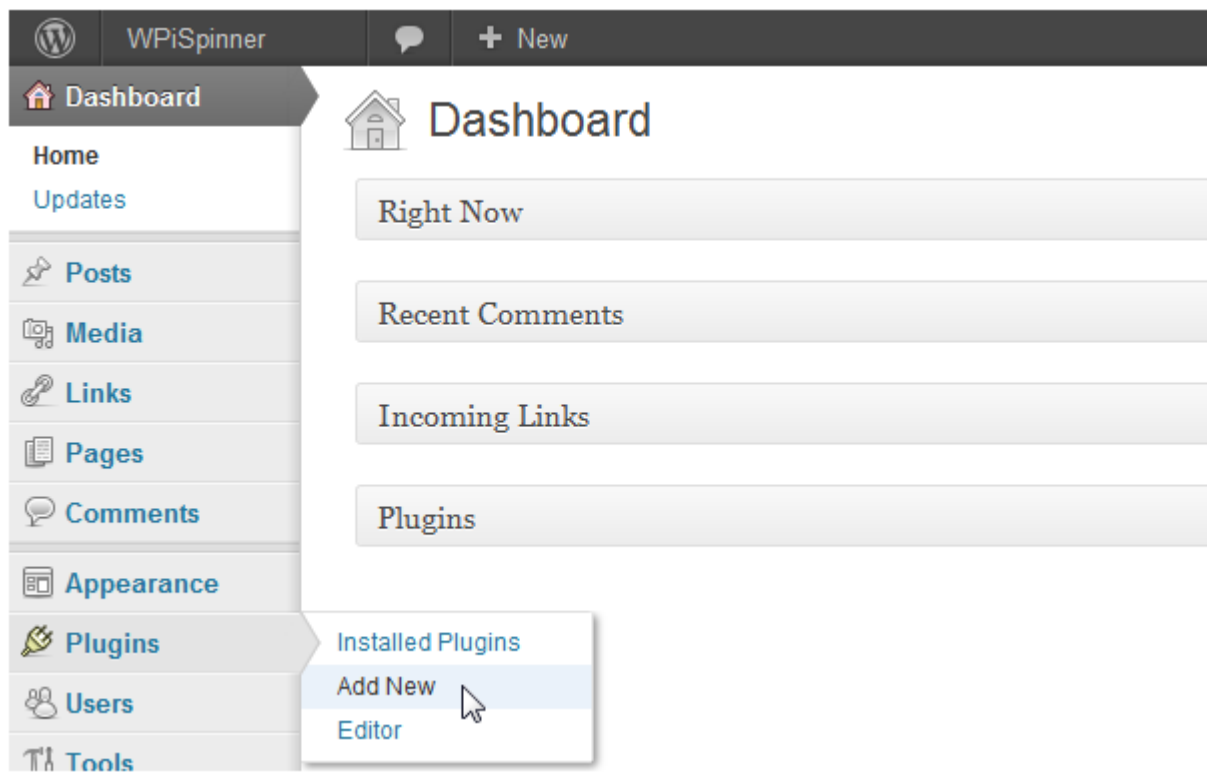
WPiSpinner
New

Dashboard
Home
Updates
Posts
Media
Links
Pages
Comments
Appearance
Plugins
Users
Tools

Installed Plugins
Add New
Editor

Dashboard

Right Now

Recent Comments

Incoming Links

Plugins